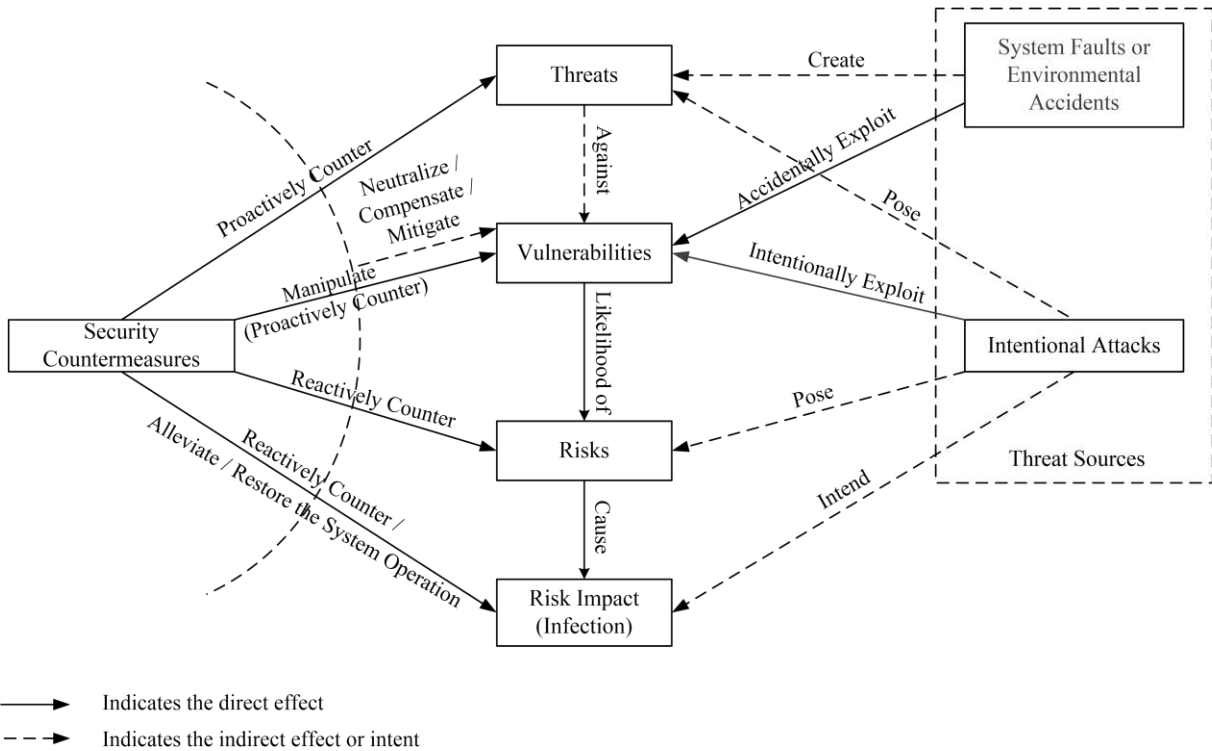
Threats

Create

System Faults or Environmental Accidents

Against

Accidentally Exploit

Pose

Proactively Counter

Neutralize / Compensate / Mitigate

Vulnerabilities

Intentionally Exploit

Manipulate (Proactively Counter)

Security Countermeasures

Likelihood of

Intentional Attacks

Reactively Counter

Pose

Risks

Threat Sources

Alleviate / Restore the System Operation

Reactively Counter /

Cause

Intend

Risk Impact (Infection)

Indicates the direct effect

Indicates the indirect effect or intent